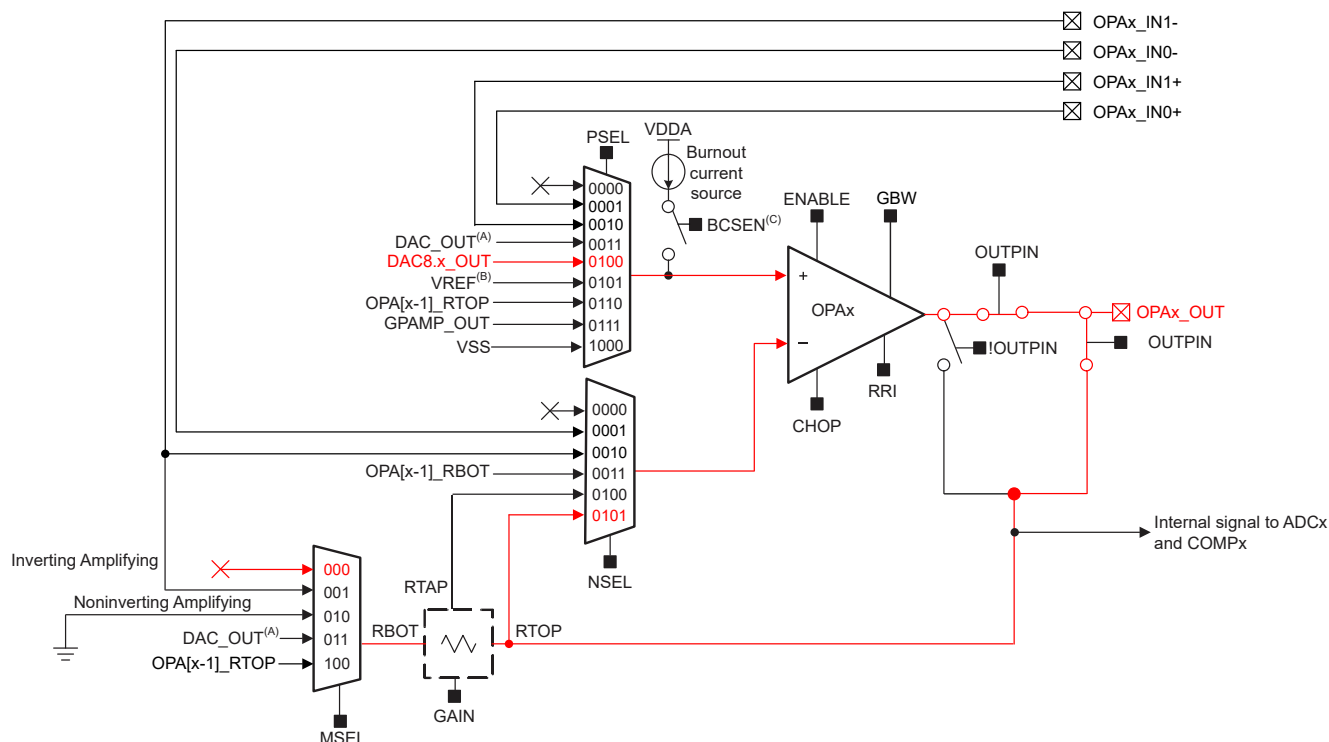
OPAx_IN1-
OPAx_IN0-
OPAx_IN1+
OPAx_IN0+
PSEL
VDDA
Burnout current source
0000
0001
0010
DAC_OUT$^{(A)}$ 0011
DAC8.x_OUT 0100
VREF$^{(B)}$ 0101
OPA[x-1]_RTOP 0110
GPAMP_OUT 0111
VSS 1000
BCSEN$^{(C)}$
ENABLE
GBW
OUTPIN
+
OPAx
−
OPAx_OUT
!OUTPIN
OUTPIN
RRI
CHOP
0000
0001
0010
OPA[x-1]_RBOT 0011
0100
0101
NSEL
Internal signal to ADCx and COMPx
Inverting Amplifying
000
001
Noninverting Amplifying
010
DAC_OUT$^{(A)}$ 011
OPA[x-1]_RTOP 100
RTAP
RBOT
RTOP
GAIN
MSEL